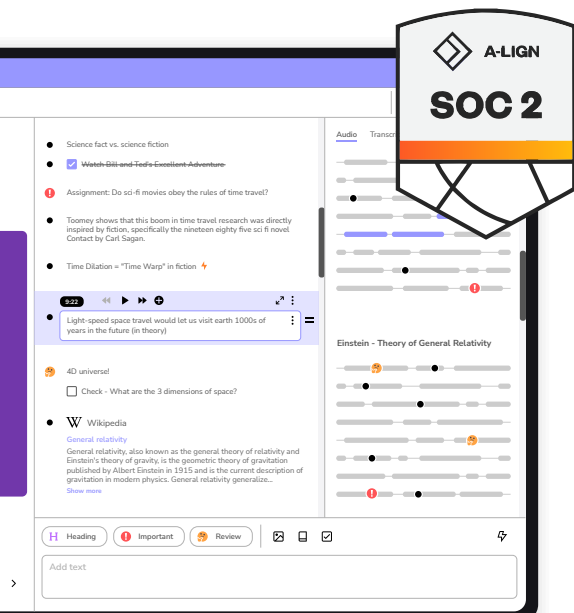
A-LIGN
SOC 2

Science fact vs. science fiction

Watch Bill and Ted's Excellent Adventure

Assignment: Do sci-fi movies obey the rules of time travel?

Toomey shows that this boom in time travel research was directly inspired by fiction, specifically the nineteen eighty five sci fi novel Contact by Carl Sagan.

Time Dilation = "Time Warp" in fiction

9:22

Light-speed space travel would let us visit earth 1000s of years in the future (in theory)

4D universe!

Check - What are the 3 dimensions of space?

W Wikipedia

General relativity

General relativity, also known as the general theory of relativity and Einstein's theory of gravity, is the geometric theory of gravitation published by Albert Einstein in 1915 and is the current description of gravitation in modern physics. General relativity generalize...

Show more

Audio Transcr

Einstein - Theory of General Relativity

H Heading Important Review

Add text